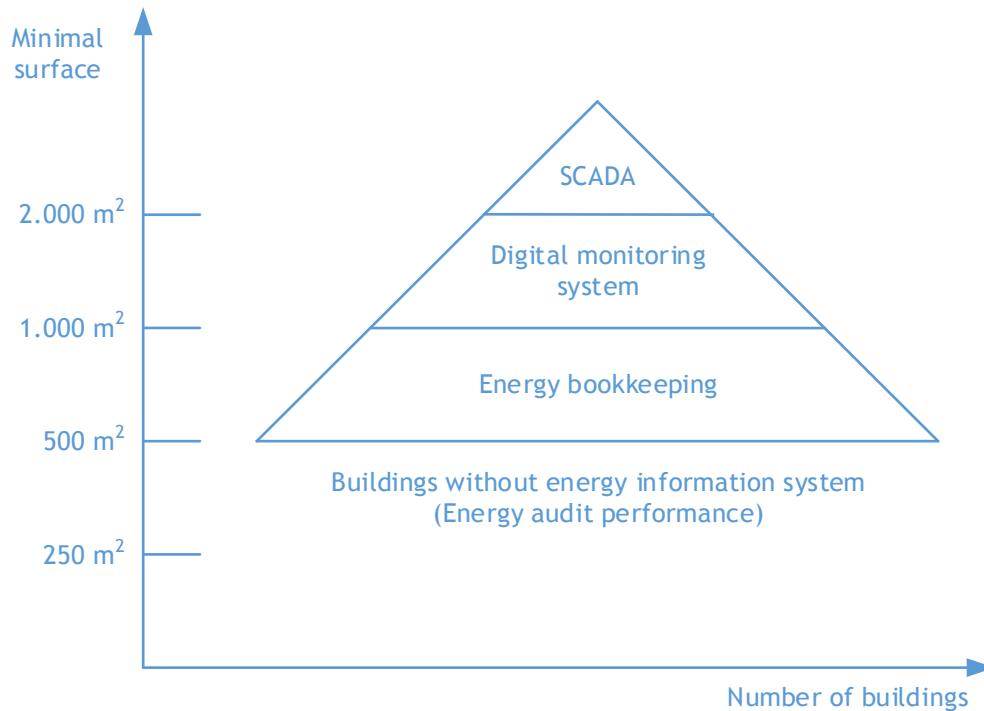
Minimal surface

2.000 $m^2$

1.000 $m^2$

500 $m^2$

250 $m^2$

SCADA

Digital monitoring system

Energy bookkeeping

Buildings without energy information system (Energy audit performance)

Number of buildings